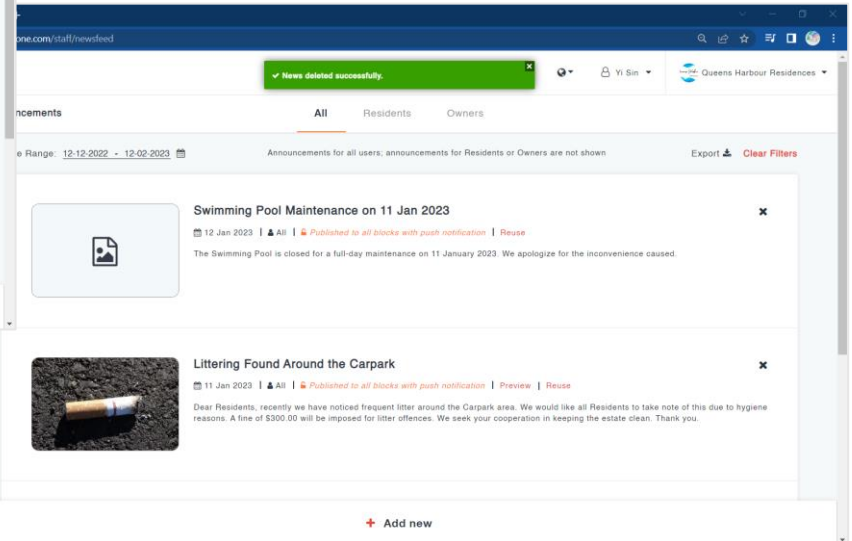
one.com/staff/newsfeed

News deleted successfully.

Yi Sin

Queens Harbour Residences

ncements

All

Residents

Owners

e Range: 12-12-2022 - 12-02-2023

Announcements for all users; announcements for Residents or Owners are not shown

Export

Clear Filters

Swimming Pool Maintenance on 11 Jan 2023

12 Jan 2023 | All | Published to all blocks with push notification | Reuse

The Swimming Pool is closed for a full-day maintenance on 11 January 2023. We apologize for the inconvenience caused.

Littering Found Around the Carpark

11 Jan 2023 | All | Published to all blocks with push notification | Preview | Reuse

Dear Residents, recently we have noticed frequent litter around the Carpark area. We would like all Residents to take note of this due to hygiene reasons. A fine of $300.00 will be imposed for litter offences. We seek your cooperation in keeping the estate clean. Thank you.

+ Add new